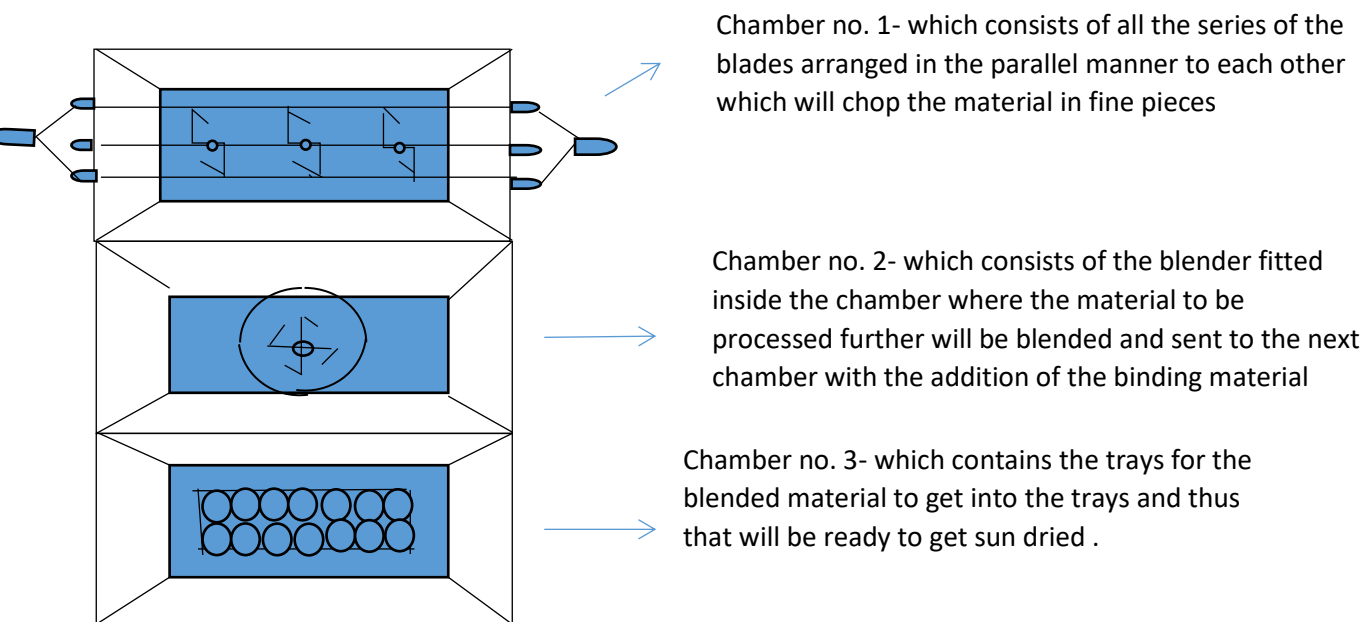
Chamber no. 1- which consists of all the series of the blades arranged in the parallel manner to each other which will chop the material in fine pieces

Chamber no. 2- which consists of the blender fitted inside the chamber where the material to be processed further will be blended and sent to the next chamber with the addition of the binding material

Chamber no. 3- which contains the trays for the blended material to get into the trays and thus that will be ready to get sun dried .